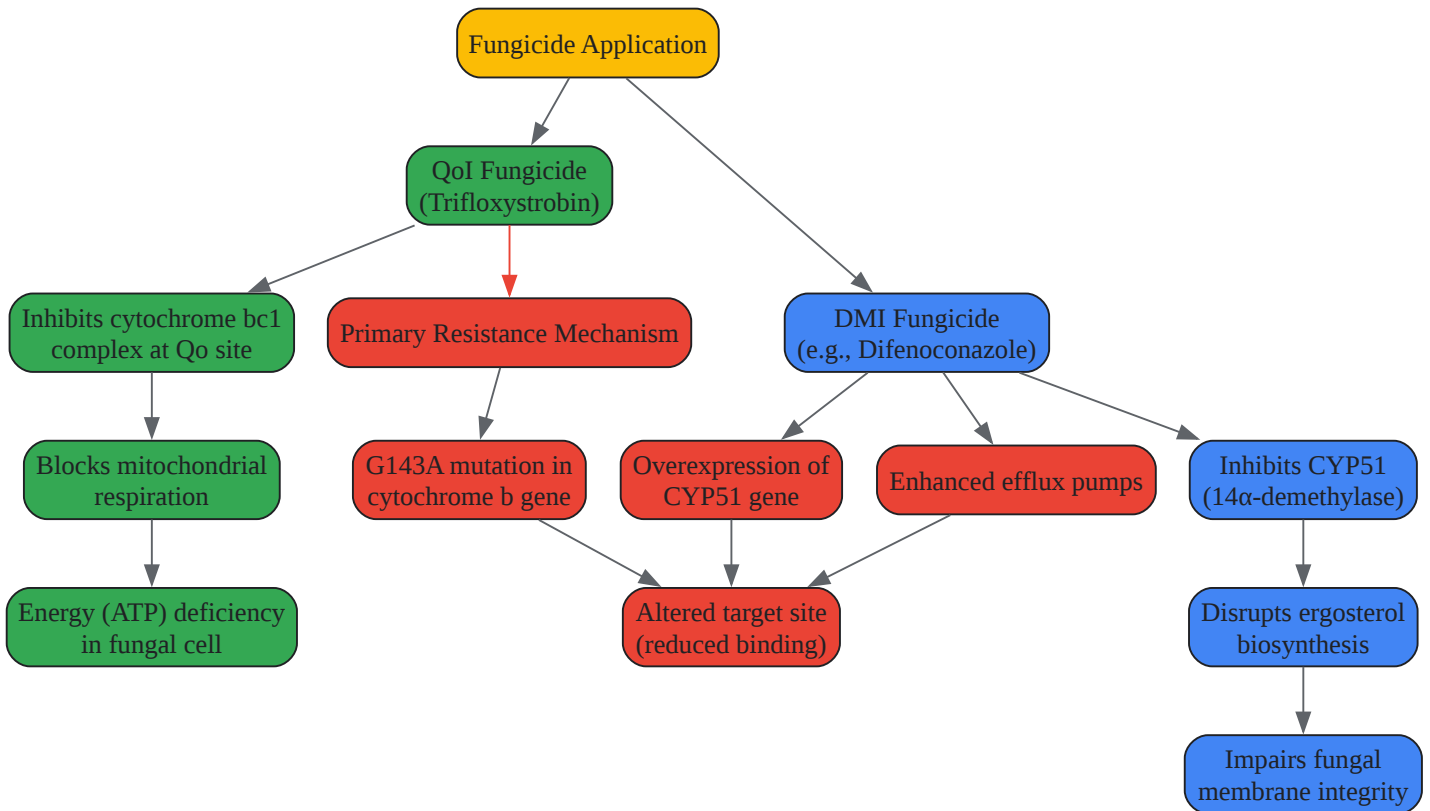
Fungicide Application

QoI Fungicide (Trifloxystrobin)

DMI Fungicide (e.g., Difenoconazole)

Inhibits cytochrome bc1 complex at Qo site

Primary Resistance Mechanism

Blocks mitochondrial respiration

G143A mutation in cytochrome b gene

Overexpression of CYP51 gene

Enhanced efflux pumps

Inhibits CYP51 (14α-demethylase)

Energy (ATP) deficiency in fungal cell

Altered target site (reduced binding)

Disrupts ergosterol biosynthesis

Impairs fungal membrane integrity